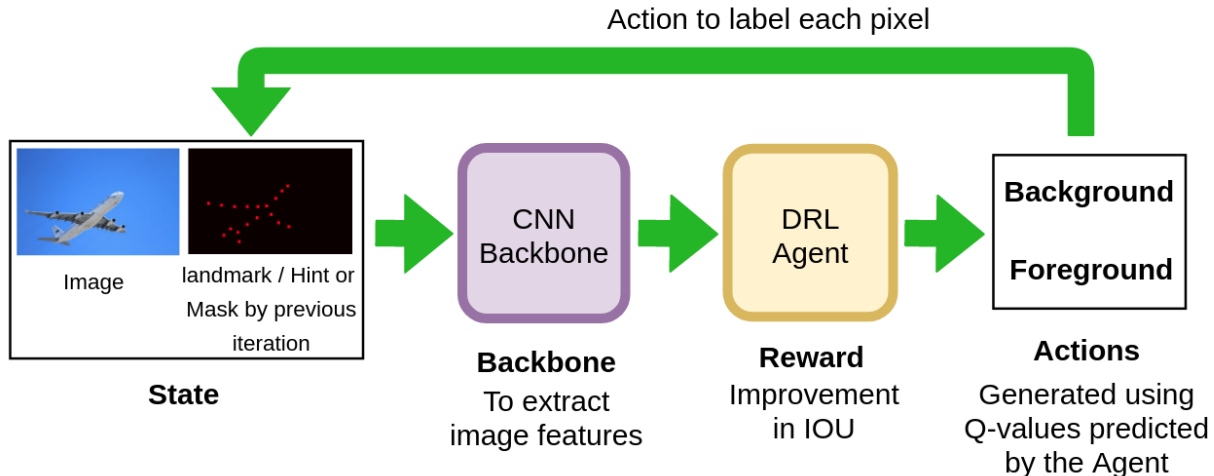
Action to label each pixel

Image

landmark / Hint or Mask by previous iteration

State

CNN Backbone

Backbone
To extract image features

DRL Agent

Reward
Improvement in IOU

Background

Foreground

Actions
Generated using Q-values predicted by the Agent